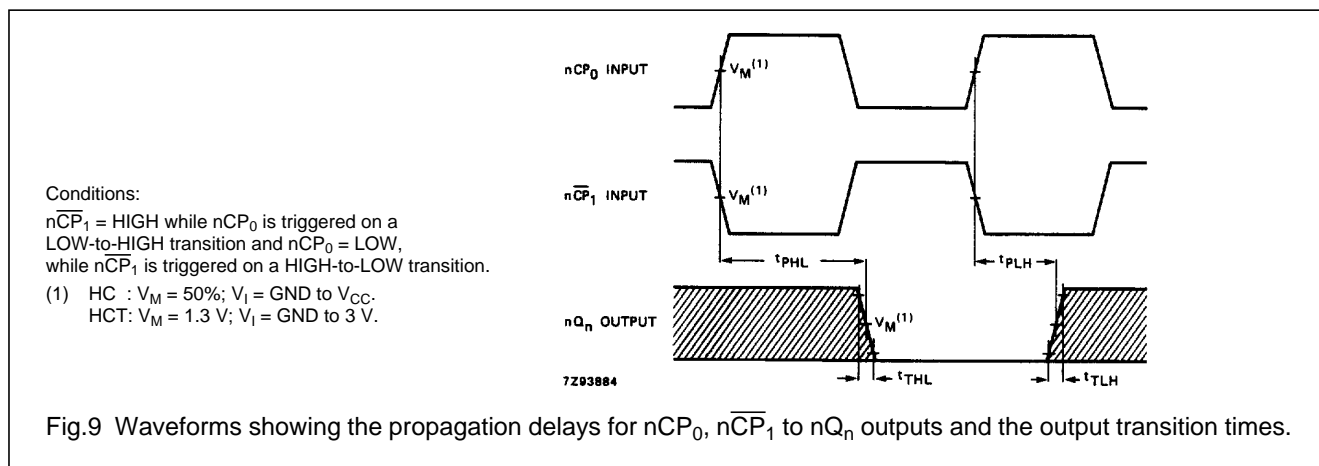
Conditions:
$n\overline{CP}_1$ = HIGH while $nCP_0$ is triggered on a LOW-to-HIGH transition and $nCP_0$ = LOW, while $n\overline{CP}_1$ is triggered on a HIGH-to-LOW transition.

(1) HC : $V_M$ = 50%; $V_I$ = GND to $V_{CC}$.
HCT: $V_M$ = 1.3 V; $V_I$ = GND to 3 V.

$nCP_0$ INPUT
$V_M^{(1)}$
$n\overline{CP}_1$ INPUT
$V_M^{(1)}$
$t_{PHL}$
$t_{PLH}$
$nQ_n$ OUTPUT
$V_M^{(1)}$
7Z93884
$t_{THL}$
$t_{TLH}$

Fig.9 Waveforms showing the propagation delays for $nCP_0$, $n\overline{CP}_1$ to $nQ_n$ outputs and the output transition times.